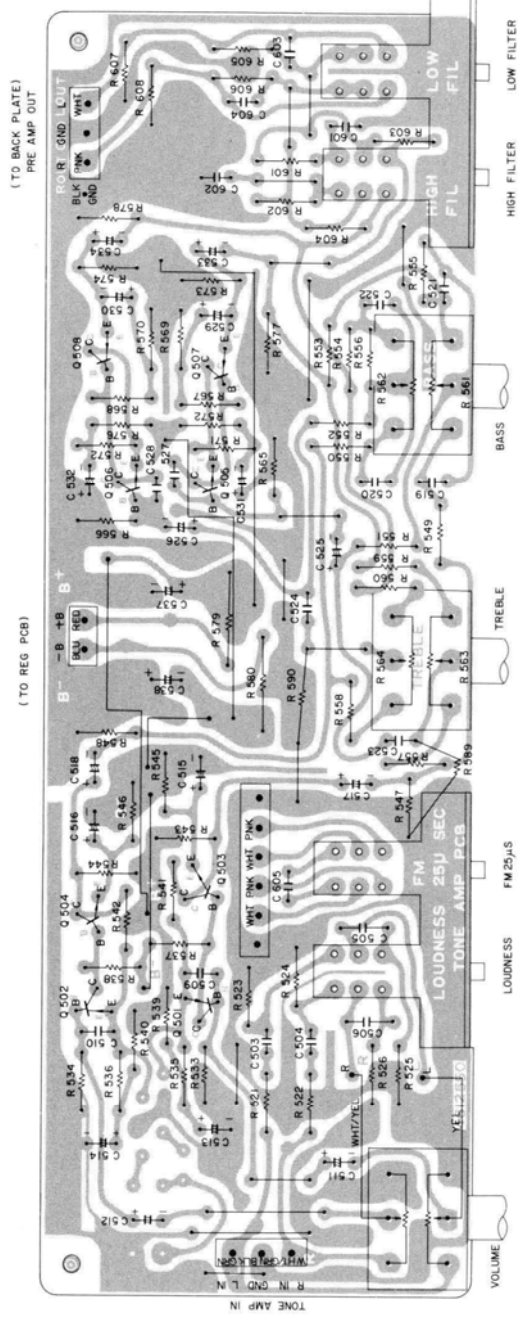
(TO BACK PLATE)
PRE AMP OUT

(TO REG PCB)

TONE AMP IN

R OUT GND L OUT
BLK GND
PNK
WHT

B- -B +B B+
BLU RED

R IN GND L IN
WHT GRN BLK GRN

WHT PNK WHT PNK

WHT/YEL
YEL

LOUDNESS
TONE AMP PCB
FM 25μ SEC

HIGH FIL
LOW FIL

TREBLE
BASS

VOLUME
LOUDNESS
FM 25μS
TREBLE
BASS
HIGH FILTER
LOW FILTER

R 607
R 608
C 603
R 605
R 606
C 604
Q 601
R 601
R 603
C 602
R 602
R 604
R 578
C 534
R 574
C 533
R 573
C 530
R 570
R 569
C 529
Q 508
Q 507
R 567
R 568
R 572
R 576
R 571
R 577
R 553
R 554
R 556
C 522
R 555
C 521
R 562
R 561
R 552
R 550
C 520
C 519
C 532
R 575
Q 506
C 528
C 527
Q 505
C 531
R 565
R 566
C 526
C 525
R 551
R 559
R 560
R 549
C 537
R 579
C 524
R 564
R 563
C 538
R 580
R 590
R 558
R 548
C 518
R 545
C 515
C 523
R 557
R 589
C 517
R 547
C 516
R 546
R 543
R 544
Q 504
R 542
R 541
Q 503
C 605
R 537
R 538
Q 502
C 510
R 539
R 540
C 509
Q 501
R 523
R 524
C 505
C 506
R 534
R 536
R 535
R 533
R 521
C 503
C 504
R 522
R 526
R 525
C 513
C 514
C 511
C 512